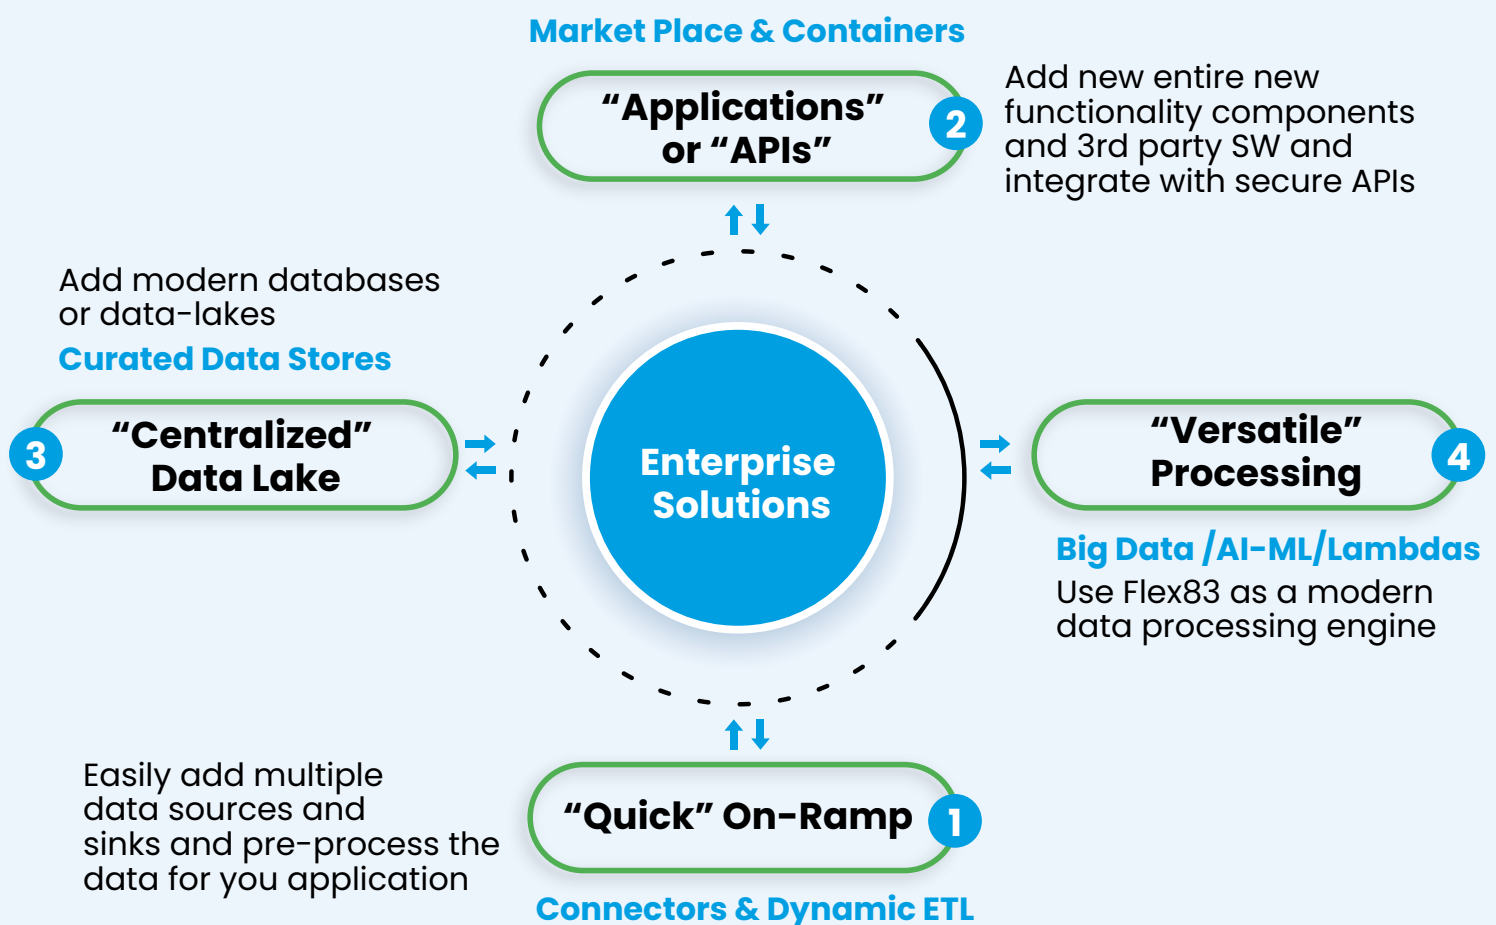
Market Place & Containers

“Applications” or “APIs”

2

Add new entire new functionality components and 3rd party SW and integrate with secure APIs

Add modern databases or data-lakes

Curated Data Stores

3

“Centralized” Data Lake

Enterprise Solutions

“Versatile” Processing

4

Big Data /AI-ML/Lambdas

Use Flex83 as a modern data processing engine

Easily add multiple data sources and sinks and pre-process the data for you application

“Quick” On-Ramp

1

Connectors & Dynamic ETL